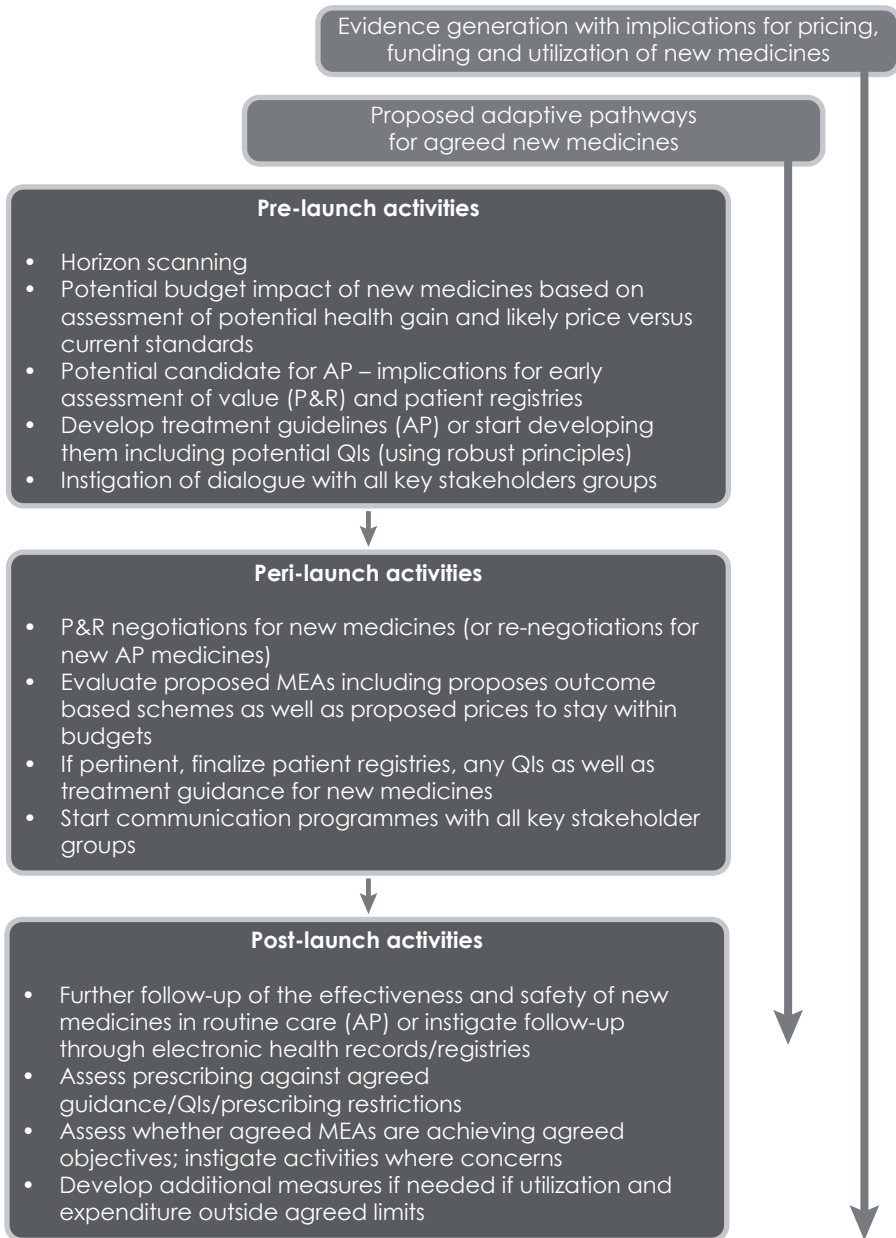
Evidence generation with implications for pricing, funding and utilization of new medicines

Proposed adaptive pathways for agreed new medicines

**Pre-launch activities**

- Horizon scanning
- Potential budget impact of new medicines based on assessment of potential health gain and likely price versus current standards
- Potential candidate for AP – implications for early assessment of value (P&R) and patient registries
- Develop treatment guidelines (AP) or start developing them including potential QIs (using robust principles)
- Instigation of dialogue with all key stakeholders groups

**Peri-launch activities**

- P&R negotiations for new medicines (or re-negotiations for new AP medicines)
- Evaluate proposed MEAs including proposes outcome based schemes as well as proposed prices to stay within budgets
- If pertinent, finalize patient registries, any QIs as well as treatment guidance for new medicines
- Start communication programmes with all key stakeholder groups

**Post-launch activities**

- Further follow-up of the effectiveness and safety of new medicines in routine care (AP) or instigate follow-up through electronic health records/registries
- Assess prescribing against agreed guidance/QIs/prescribing restrictions
- Assess whether agreed MEAs are achieving agreed objectives; instigate activities where concerns
- Develop additional measures if needed if utilization and expenditure outside agreed limits